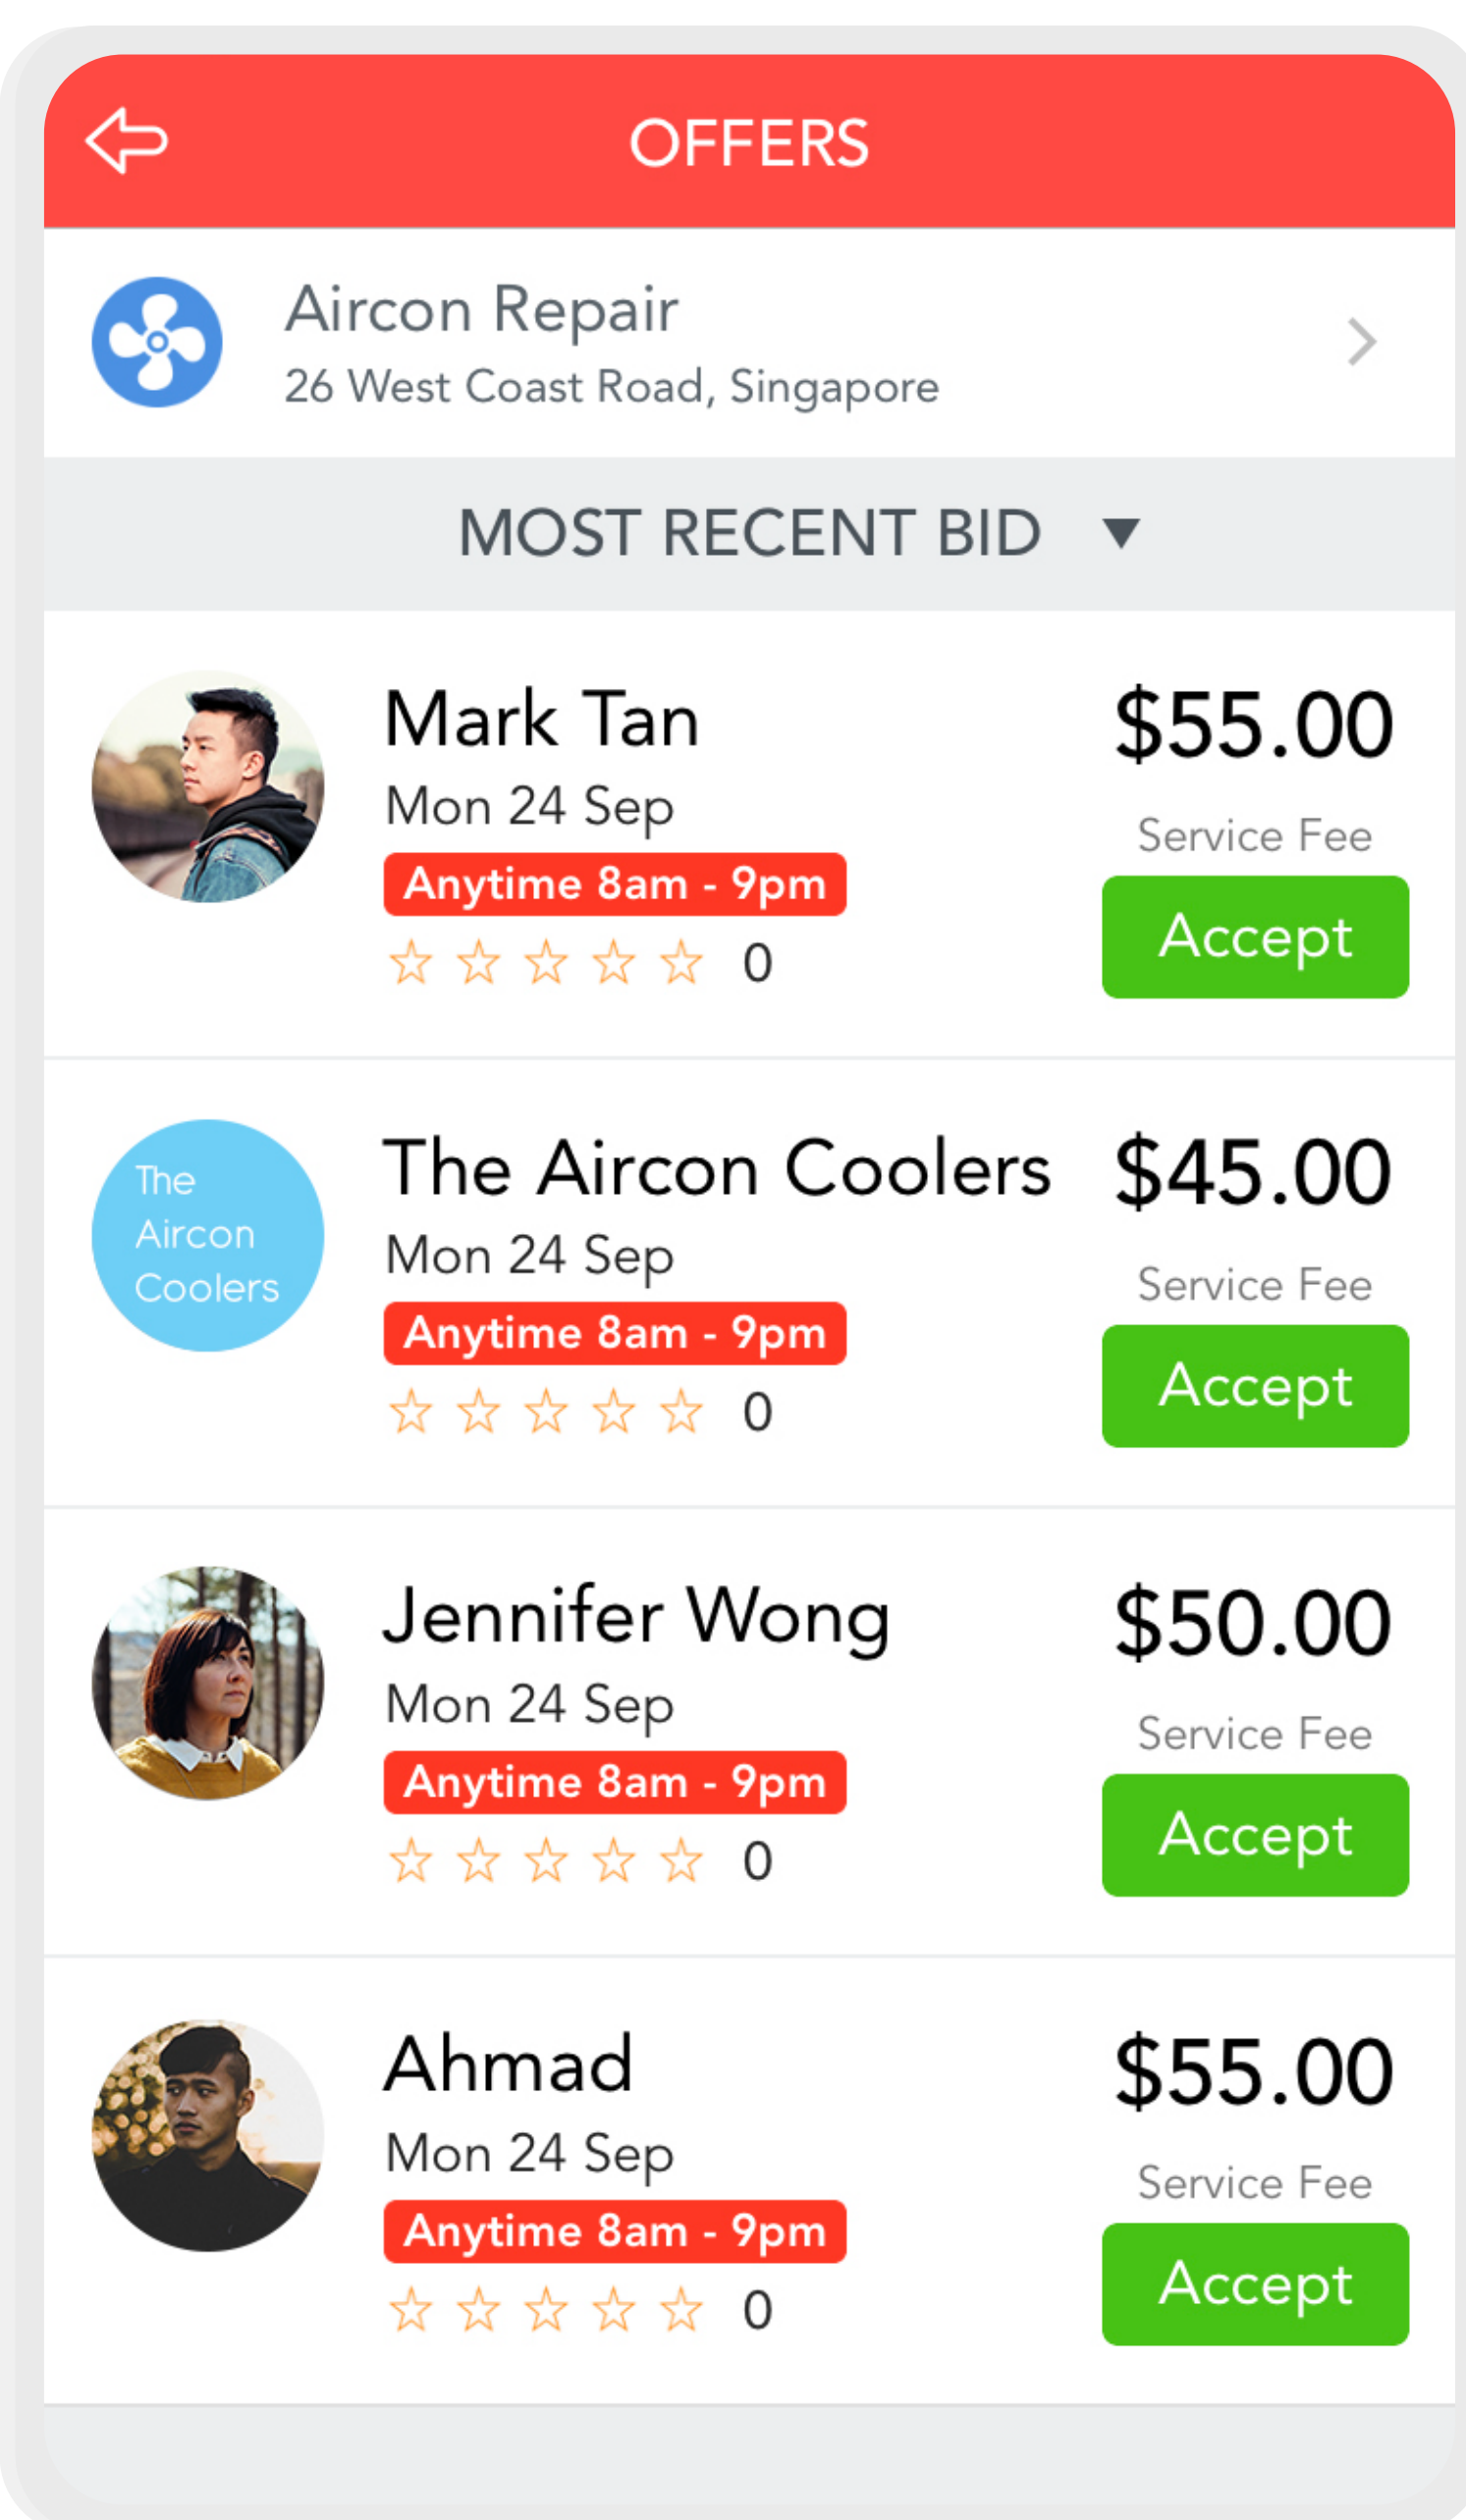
OFFERS

Aircon Repair
26 West Coast Road, Singapore

MOST RECENT BID ▼

Mark Tan
Mon 24 Sep
Anytime 8am - 9pm
☆☆☆☆☆ 0
$55.00
Service Fee
Accept

The Aircon Coolers
The Aircon Coolers
Mon 24 Sep
Anytime 8am - 9pm
☆☆☆☆☆ 0
$45.00
Service Fee
Accept

Jennifer Wong
Mon 24 Sep
Anytime 8am - 9pm
☆☆☆☆☆ 0
$50.00
Service Fee
Accept

Ahmad
Mon 24 Sep
Anytime 8am - 9pm
☆☆☆☆☆ 0
$55.00
Service Fee
Accept